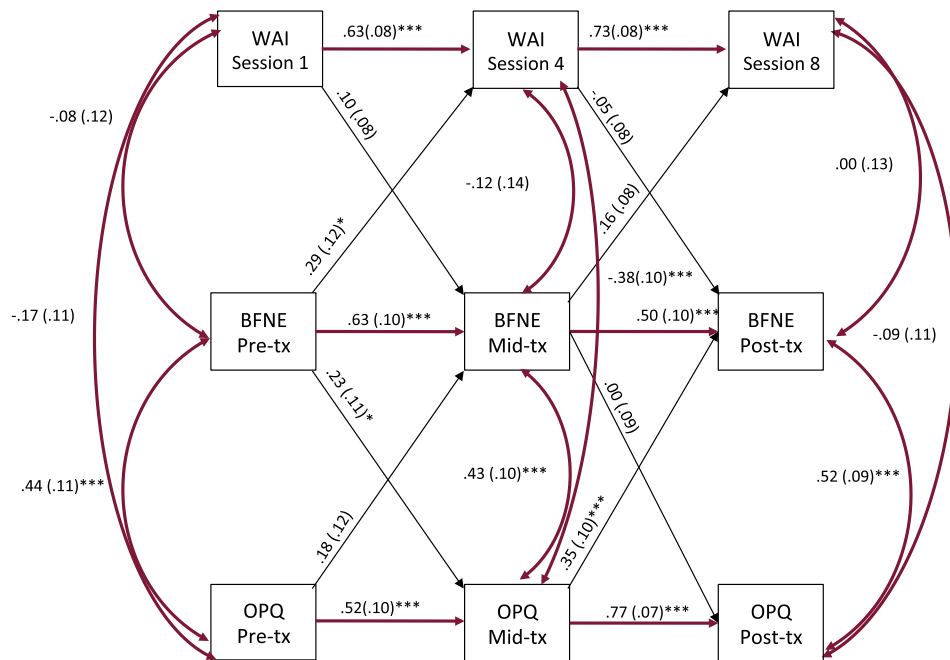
WAI
Session 1

.63(.08)***

WAI
Session 4

.73(.08)***

WAI
Session 8

-.08 (.12)

.10 (.08)

-.05 (.08)

-.12 (.14)

.00 (.13)

.29 (.12)*

.16 (.08)

-.38(.10)***

-.17 (.11)

BFNE
Pre-tx

.63 (.10)***

BFNE
Mid-tx

.50 (.10)***

BFNE
Post-tx

-.09 (.11)

.23 (.11)*

.00 (.09)

.43 (.10)***

.44 (.11)***

.52 (.09)***

.35 (.10)***

.18 (.12)

OPQ
Pre-tx

.52(.10)***

OPQ
Mid-tx

.77 (.07)***

OPQ
Post-tx